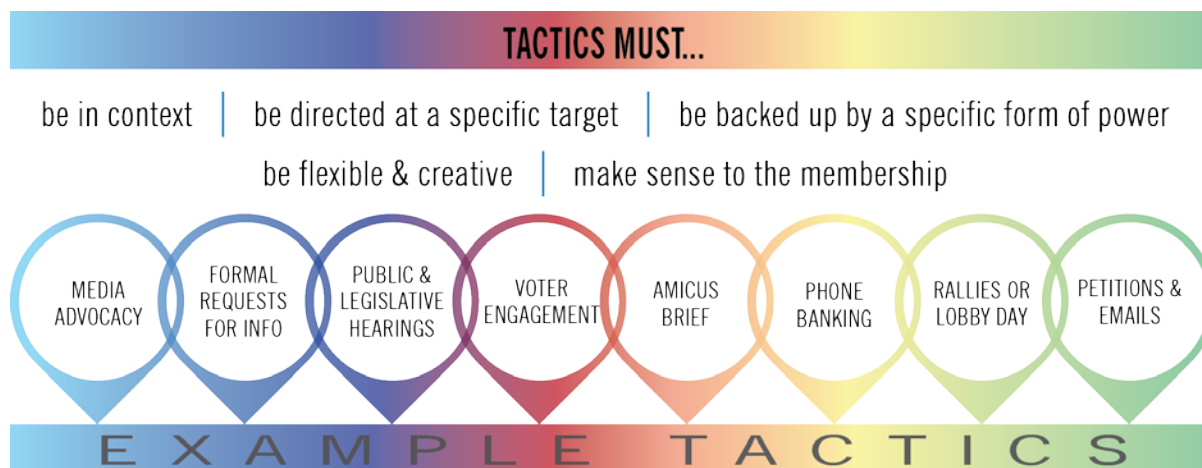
TACTICS MUST...

be in context | be directed at a specific target | be backed up by a specific form of power

be flexible & creative | make sense to the membership

MEDIA ADVOCACY

FORMAL REQUESTS FOR INFO

PUBLIC & LEGISLATIVE HEARINGS

VOTER ENGAGEMENT

AMICUS BRIEF

PHONE BANKING

RALLIES OR LOBBY DAY

PETITIONS & EMAILS

EXAMPLE TACTICS